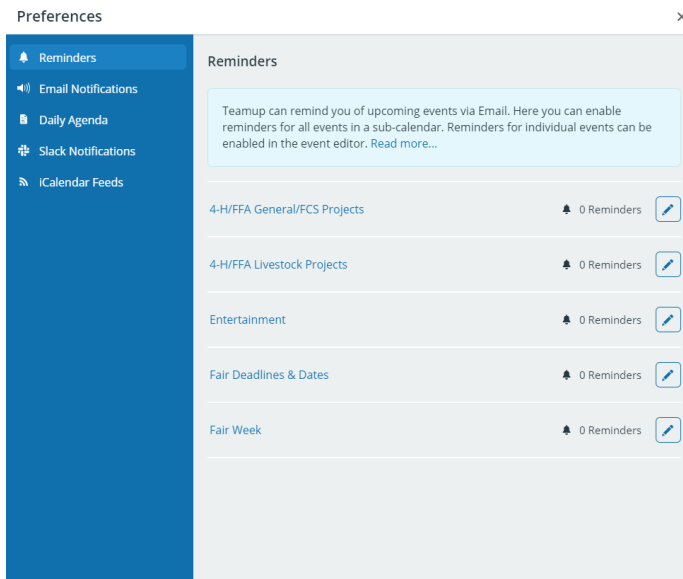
Preferences

×

Reminders
Email Notifications
Daily Agenda
Slack Notifications
iCalendar Feeds

Reminders

Teamup can remind you of upcoming events via Email. Here you can enable reminders for all events in a sub-calendar. Reminders for individual events can be enabled in the event editor. Read more...

4-H/FFA General/FCS Projects
0 Reminders

4-H/FFA Livestock Projects
0 Reminders

Entertainment
0 Reminders

Fair Deadlines & Dates
0 Reminders

Fair Week
0 Reminders